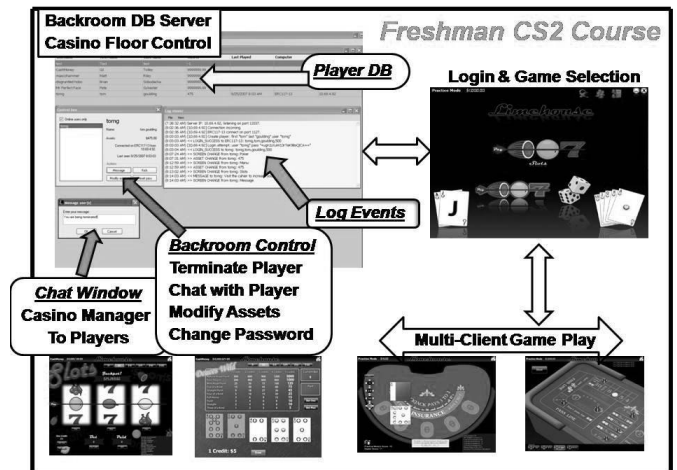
Backroom DB Server
Casino Floor Control

Freshman CS2 Course

Player DB

Login & Game Selection

Log Events

Backroom Control
Terminate Player
Chat with Player
Modify Assets
Change Password

Chat Window
Casino Manager
To Players

Multi-Client Game Play

1 Credit: $5